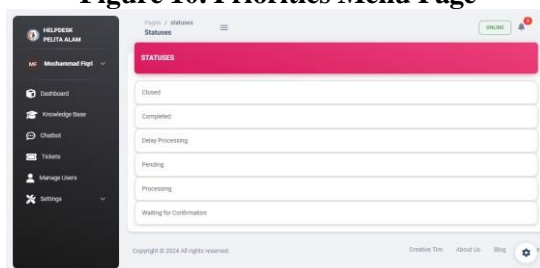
Figure 10. Priorities Menu Page

HELPDESK PELITA ALAM

MF Mochammad Figri

Dashboard

Knowledge Base

Chatbot

Tickets

Manage Users

Settings

Pages / statuses

Statuses

ONLINE

STATUSES

Closed

Completed

Delay Processing

Pending

Processing

Waiting for Confirmation

Copyright © 2024 All rights reserved.

Creative Tim About Us Blog